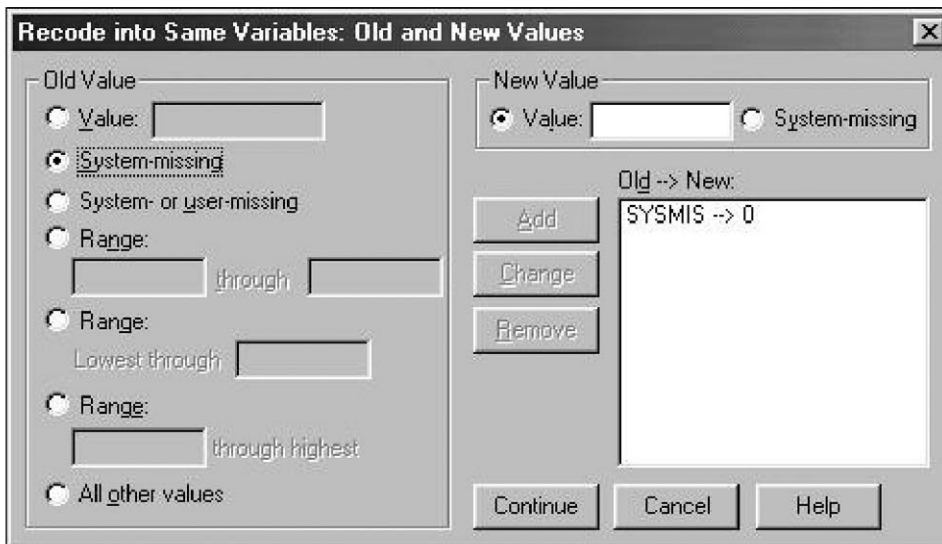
Recode into Same Variables: Old and New Values

×

Old Value

Value:

System-missing

System- or user-missing

Range:

through

Range:

Lowest through

Range:

through highest

All other values

New Value

Value:

System-missing

Old --> New:

SYSMIS --> 0

Add

Change

Remove

Continue

Cancel

Help